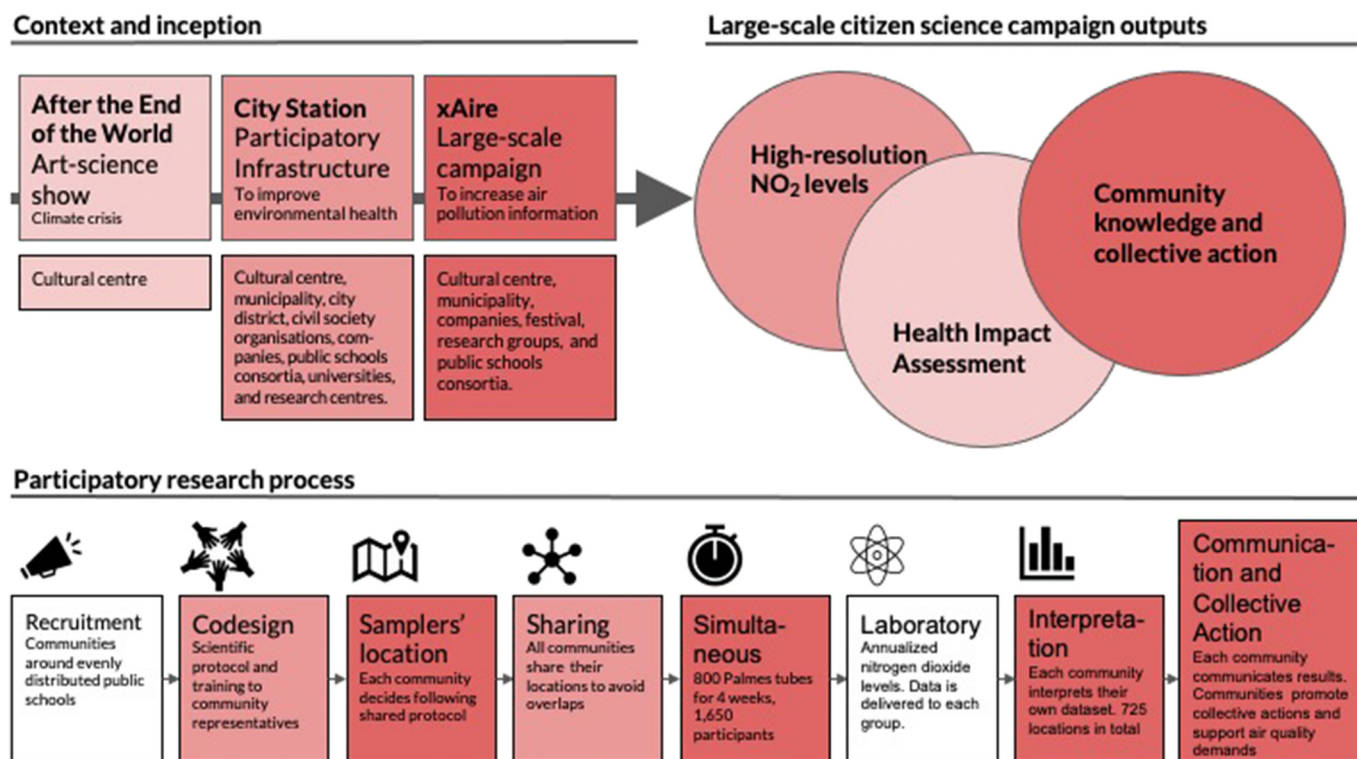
Context and inception

After the End of the World
Art-science show
Climate crisis

City Station
Participatory Infrastructure
To improve environmental health

xAire
Large-scale campaign
To increase air pollution information

Cultural centre

Cultural centre, municipality, city district, civil society organisations, companies, public schools consortia, universities, and research centres.

Cultural centre, municipality, companies, festival, research groups, and public schools consortia.

Large-scale citizen science campaign outputs

High-resolution $NO_2$ levels

Community knowledge and collective action

Health Impact Assessment

Participatory research process

Recruitment
Communities around evenly distributed public schools

Codesign
Scientific protocol and training to community representatives

Samplers' location
Each community decides following shared protocol

Sharing
All communities share their locations to avoid overlaps

Simultaneous
800 Palmes tubes for 4 weeks, 1,650 participants

Laboratory
Annualized nitrogen dioxide levels. Data is delivered to each group.

Interpretation
Each community interprets their own dataset. 725 locations in total

Communication and Collective Action
Each community communicates results. Communities promote collective actions and support air quality demands